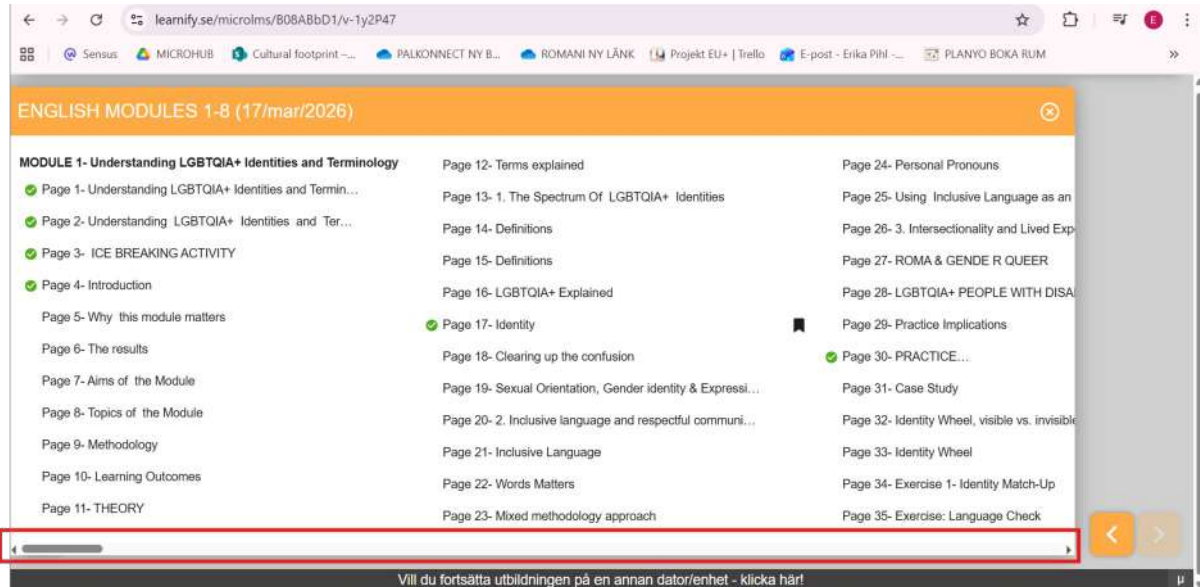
learnify.se/microlms/B08ABbD1/v-1y2P47

Sensus MICROHUB Cultural footprint -... PALKONNECT NY B... ROMANI NY LÄNK Projekt EU+ | Trello E-post - Erika Pihl -... PLANYO BOKA RUM

ENGLISH MODULES 1-8 (17/mar/2026)

MODULE 1- Understanding LGBTQIA+ Identities and Terminology
Page 1- Understanding LGBTQIA+ Identities and Termin...
Page 2- Understanding LGBTQIA+ Identities and Ter...
Page 3- ICE BREAKING ACTIVITY
Page 4- Introduction
Page 5- Why this module matters
Page 6- The results
Page 7- Aims of the Module
Page 8- Topics of the Module
Page 9- Methodology
Page 10- Learning Outcomes
Page 11- THEORY

Page 12- Terms explained
Page 13- 1. The Spectrum Of LGBTQIA+ Identities
Page 14- Definitions
Page 15- Definitions
Page 16- LGBTQIA+ Explained
Page 17- Identity
Page 18- Clearing up the confusion
Page 19- Sexual Orientation, Gender identity & Expressi...
Page 20- 2. Inclusive language and respectful communi...
Page 21- Inclusive Language
Page 22- Words Matters
Page 23- Mixed methodology approach

Page 24- Personal Pronouns
Page 25- Using Inclusive Language as an
Page 26- 3. Intersectionality and Lived Exp
Page 27- ROMA & GENDE R QUEER
Page 28- LGBTQIA+ PEOPLE WITH DISA
Page 29- Practice Implications
Page 30- PRACTICE...
Page 31- Case Study
Page 32- Identity Wheel, visible vs. invisible
Page 33- Identity Wheel
Page 34- Exercise 1- Identity Match-Up
Page 35- Exercise: Language Check

Vill du fortsätta utbildningen på en annan dator/enhet - klicka här!